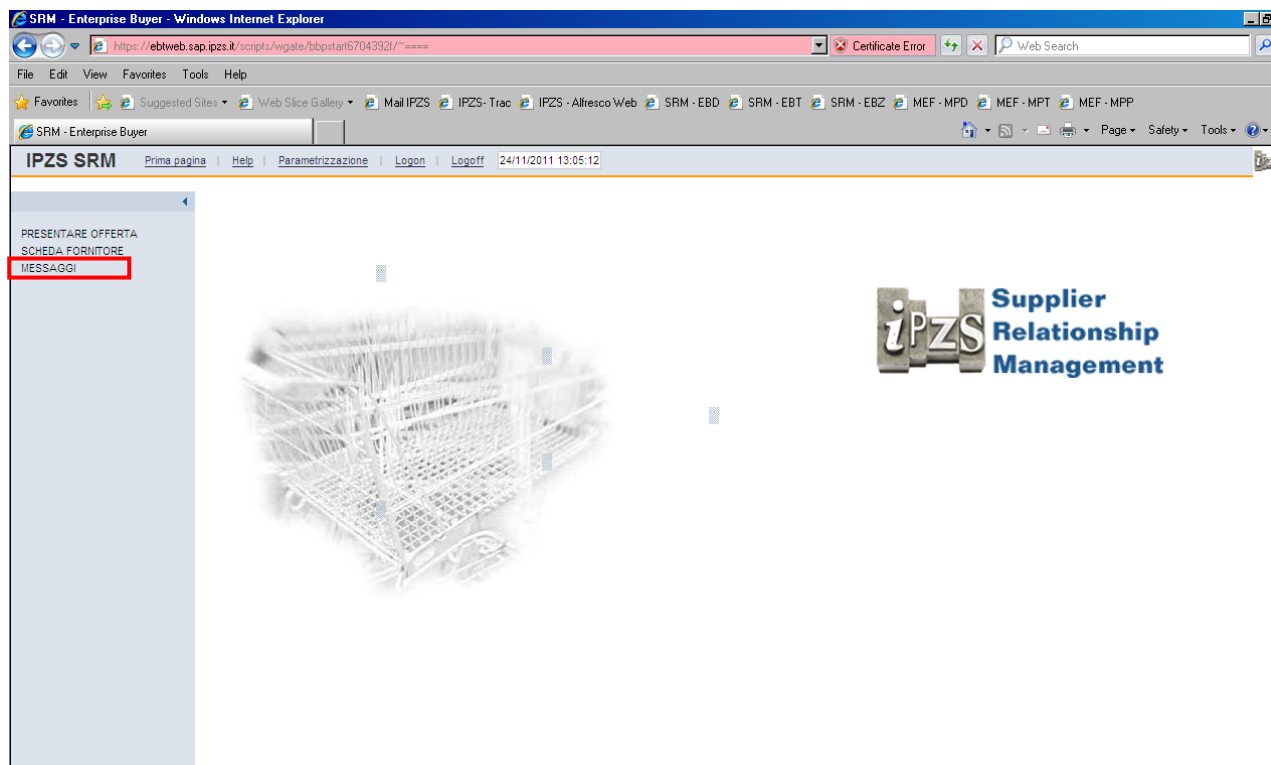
SRM - Enterprise Buyer - Windows Internet Explorer

https://ebtweb.sap.ipzs.it/scripts/wgate/bbpstart6704392f/~====

Certificate Error

Web Search

File Edit View Favorites Tools Help

Favorites | Suggested Sites ▾ | Web Slice Gallery ▾ | Mail IPZS | IPZS- Trac | IPZS - Alfresco Web | SRM - EBD | SRM - EBT | SRM - EBZ | MEF - MPD | MEF - MPT | MEF - MPP

SRM - Enterprise Buyer

Page ▾ Safety ▾ Tools ▾

IPZS SRM | Prima pagina | Help | Parametrizzazione | Logon | Logoff | 24/11/2011 13:05:12

PRESENTARE OFFERTA
SCHEDA FORNITORE
MESSAGGI

iPZS Supplier Relationship Management